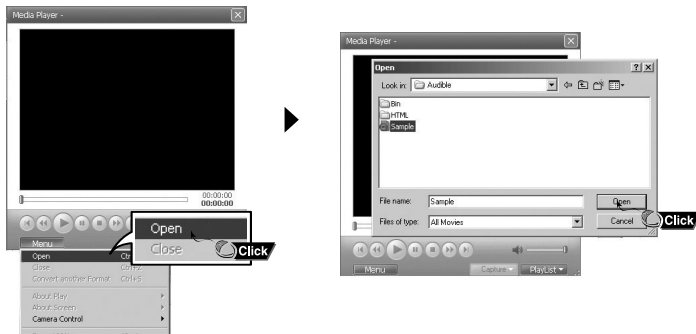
Media Player -

00:00:00
00:00:00

Menu

Open Ctrl
Close Ctrl+S
Convert another Format Ctrl+S
About Play
About Screen
Camera Control

Open
Close
Click

Media Player -

Open ? X
Look in: Audible
Bin
HTML
Sample

File name: Sample
Files of type: All Movies
Open
Cancel
Click

Menu
Capture
PlayList